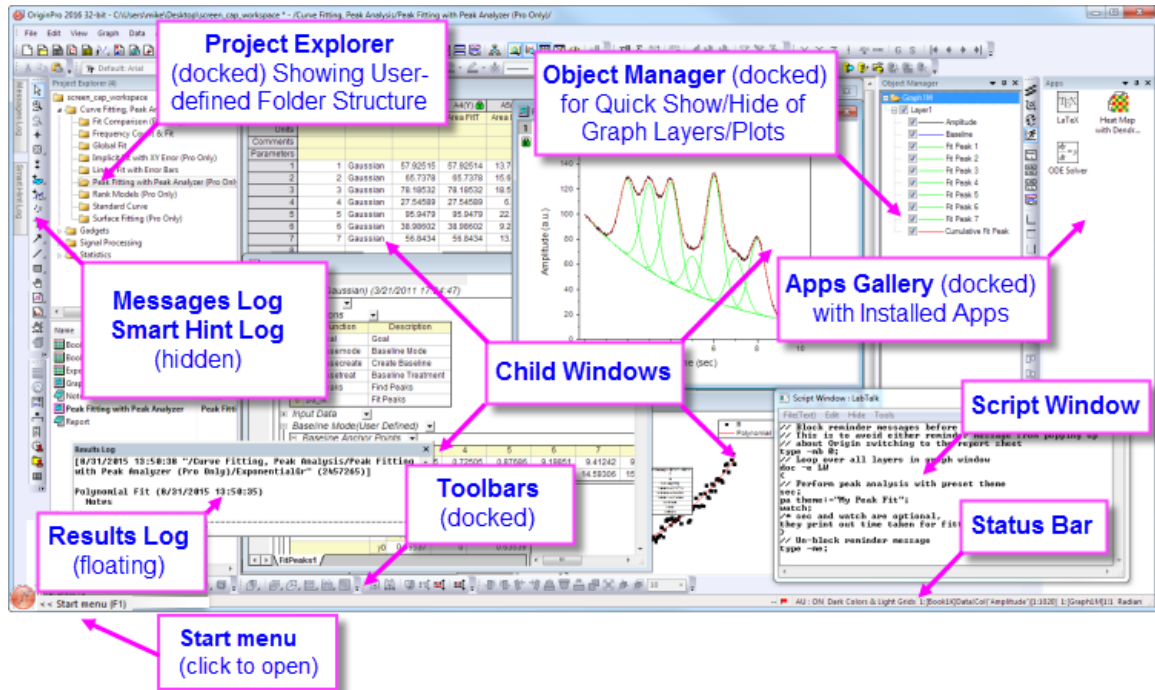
OriginPro 2016 32-bit - C:\Users\mike\Desktop\screen_cap_workspace * - /Curve Fitting, Peak Analysis/Peak Fitting with Peak Analyzer (Pro Only)/

File Edit View Graph Data

Project Explorer
(docked) Showing User-defined Folder Structure

Project Explorer (4)
screen_cap_workspace
Curve Fitting, Peak A
Fit Comparison (Pro
Frequency Count & Fit
Global Fit
Implicit Fit with XY Error (Pro Only)
Linear Fit with Error Bars
Peak Fitting with Peak Analyzer (Pro Only)
Rank Models (Pro Only)
Standard Curve
Surface Fitting (Pro Only)
Gadgets
Signal Processing
Statistics

Messages Log
Smart Hint Log

Object Manager (docked)
for Quick Show/Hide of Graph Layers/Plots

Object Manager
Graph1M
Layer1
Amplitude
Baseline
Fit Peak 1
Fit Peak 2
Fit Peak 3
Fit Peak 4
Fit Peak 5
Fit Peak 6
Fit Peak 7
Cumulative Fit Peak

Apps
LaTeX
Heat Map with Densi...
ODE Solver

| Units | | | | | |
|---|---|---|---|---|---|
| Comments | | | | | |
| Parameters | | | | | |
| 1 | 1 | Gaussian | 57.92515 | 57.92514 | 13.7 |
| 2 | 2 | Gaussian | 65.7378 | 65.7378 | 15.6 |
| 3 | 3 | Gaussian | 78.18532 | 78.18532 | 18.5 |
| 4 | 4 | Gaussian | 27.54589 | 27.54589 | 6. |
| 5 | 5 | Gaussian | 95.9479 | 95.9479 | 22. |
| 6 | 6 | Gaussian | 38.98602 | 38.98602 | 9.2 |
| 7 | 7 | Gaussian | 56.8434 | 56.8434 | 13. |

Area FitT

Amplitude (a.u.)

Messages Log
Smart Hint Log
(hidden)

Apps Gallery (docked)
with Installed Apps

Gaussian) (3/21/2011 17:54:47)

| Function | Description |
|---|---|
| | Goal |
| | Baseline Mode |
| | Create Baseline |
| | Baseline Treatment |
| | Find Peaks |
| | Fit Peaks |

Child Windows

Input Data
Baseline Mode(User Defined)
Baseline Anchor Points

Name
Book
Book
Expe
Grap
Note
Peak Fitting with Peak Analyzer Peak Fitti
Report

Results Log
[8/31/2015 13:50:38 "/Curve Fitting, Peak Analysis/Peak Fitting with Peak Analyzer (Pro Only)/ExponentialGr" (2457265)]

Polynomial Fit (8/31/2015 13:50:35)
Notes

Results Log
(floating)

Toolbars
(docked)

Script Window : LabTalk
File(Text) Edit Hide Tools
// Block reminder messages before
// This is to avoid either reminder message from popping up
// about Origin switching to the report sheet
type -mb 0;
// Loop over all layers in graph window
doc -e LW
{
// Perform peak analysis with preset theme
sec;
pa theme:="My Peak Fit";
watch;
/* sec and watch are optional,
they print out time taken for fit
// Un-block reminder message
type -me;

Script Window

Status Bar

FitPeaks1

<< Start menu (F1)

AU : ON Dark Colors & Light Grids 1:[Book1K]Data!Col("Amplitude")[1:3820] 1:[Graph1M]1! Radian

Start menu
(click to open)